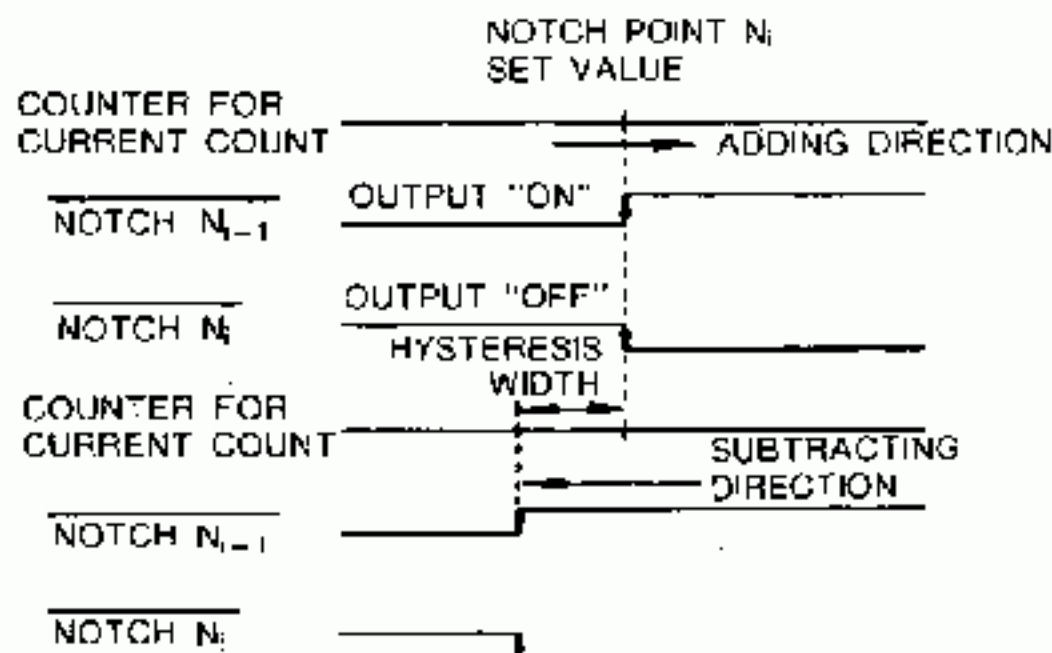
NOTCH POINT $N_i$
SET VALUE

COUNTER FOR
CURRENT COUNT

ADDING DIRECTION

$\overline{\text{NOTCH } N_{i-1}}$

OUTPUT "ON"

$\overline{\text{NOTCH } N_i}$

OUTPUT "OFF"

HYSTERESIS
WIDTH

COUNTER FOR
CURRENT COUNT

SUBTRACTING
DIRECTION

$\overline{\text{NOTCH } N_{i-1}}$

$\overline{\text{NOTCH } N_i}$